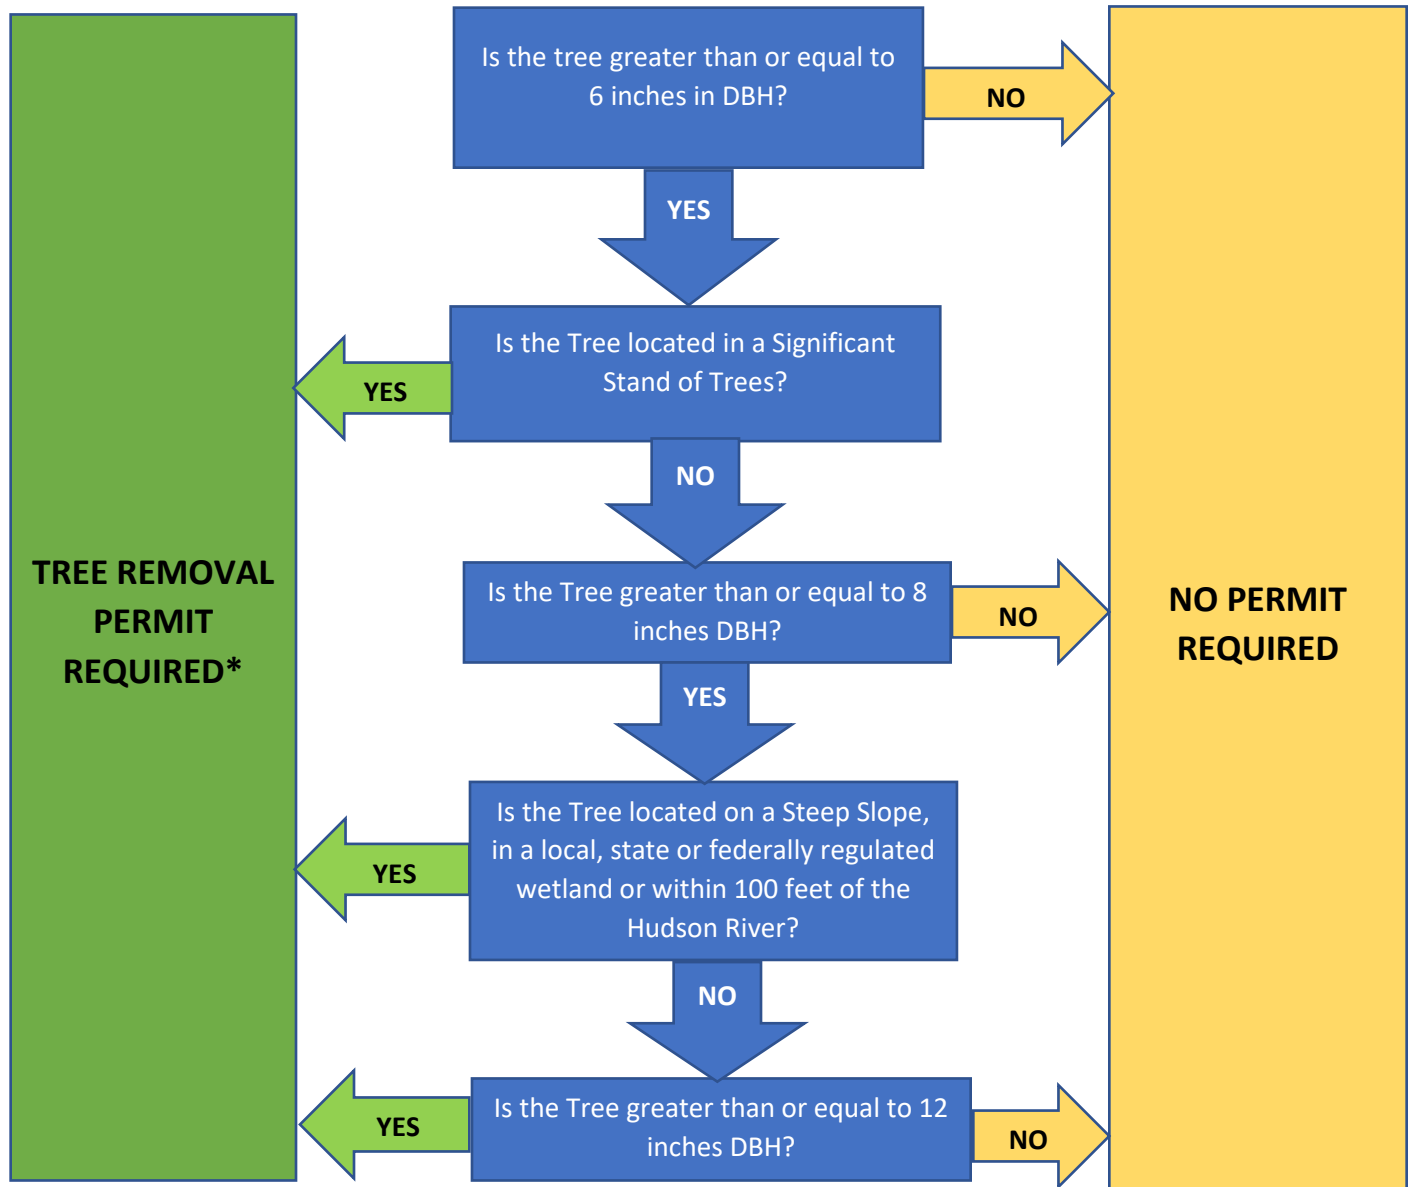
Is the tree greater than or equal to 6 inches in DBH?

NO

YES

Is the Tree located in a Significant Stand of Trees?

YES

NO

TREE REMOVAL PERMIT REQUIRED*

Is the Tree greater than or equal to 8 inches DBH?

NO

NO PERMIT REQUIRED

YES

Is the Tree located on a Steep Slope, in a local, state or federally regulated wetland or within 100 feet of the Hudson River?

YES

NO

YES

Is the Tree greater than or equal to 12 inches DBH?

NO